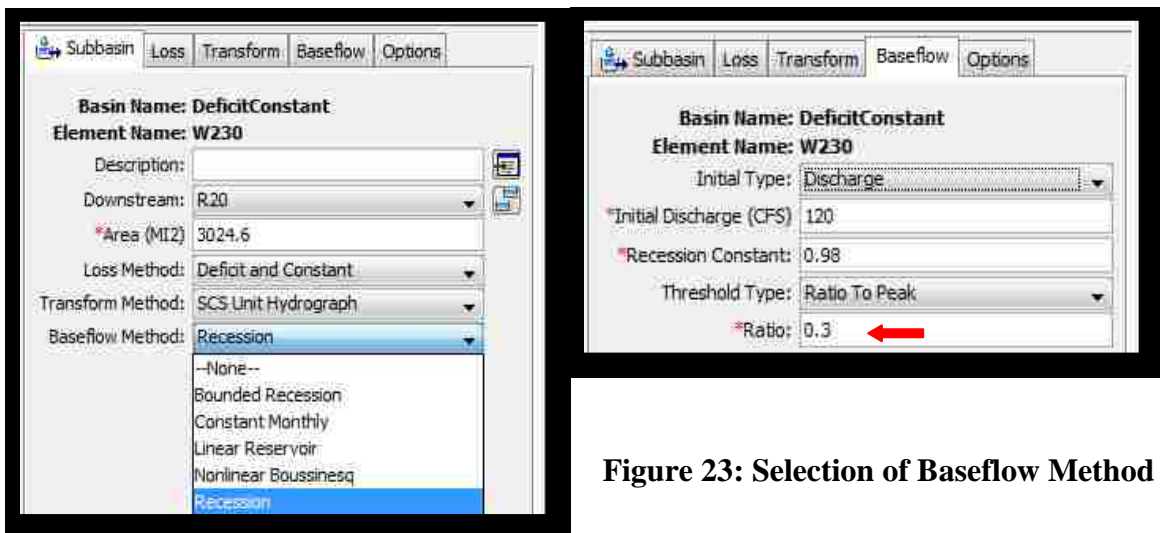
Subbasin | Loss | Transform | Baseflow | Options

Basin Name: DeficitConstant
Element Name: W230
Description:
Downstream: R20
*Area (MI2) 3024.6
Loss Method: Deficit and Constant
Transform Method: SCS Unit Hydrograph
Baseflow Method: Recession
--None--
Bounded Recession
Constant Monthly
Linear Reservoir
Nonlinear Boussinesq
Recession

Subbasin | Loss | Transform | Baseflow | Options

Basin Name: DeficitConstant
Element Name: W230
Initial Type: Discharge
*Initial Discharge (CFS) 120
*Recession Constant: 0.98
Threshold Type: Ratio To Peak
*Ratio: 0.3

Figure 23: Selection of Baseflow Method